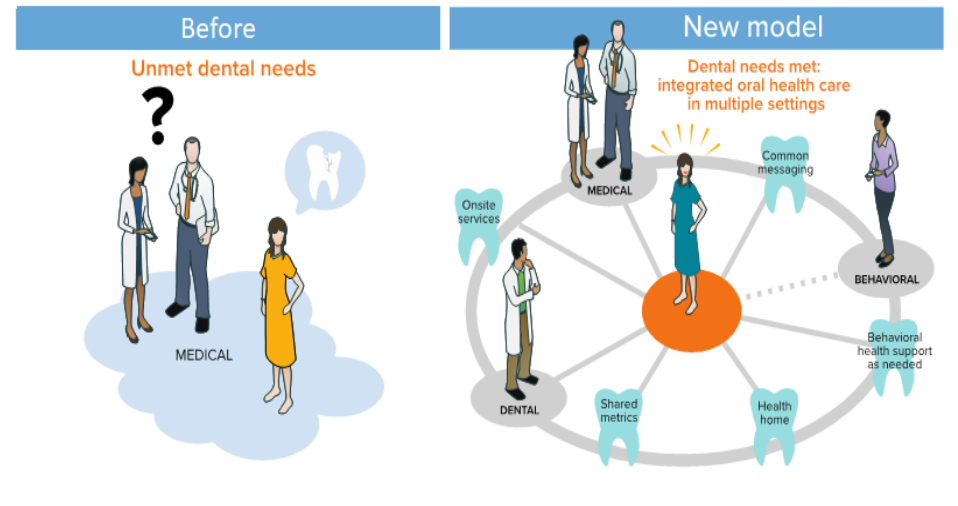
Before

Unmet dental needs

?

MEDICAL

New model

Dental needs met: integrated oral health care in multiple settings

MEDICAL

Common messaging

Onsite services

BEHAVIORAL

Behavioral health support as needed

DENTAL

Shared metrics

Health home